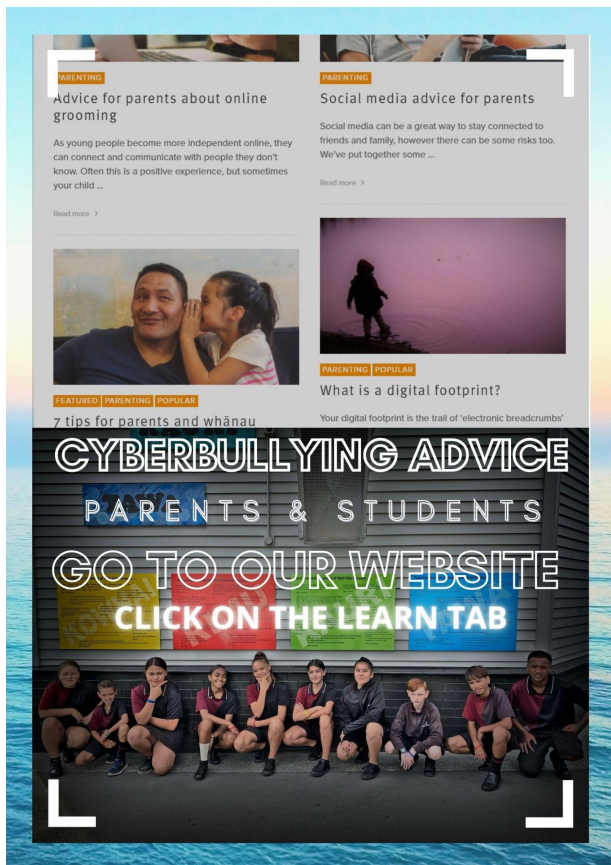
PARENTING

Advice for parents about online grooming

As young people become more independent online, they can connect and communicate with people they don't know. Often this is a positive experience, but sometimes your child ...

Read more >

PARENTING

Social media advice for parents

Social media can be a great way to stay connected to friends and family, however there can be some risks too. We've put together some ...

Read more >

FEATURED PARENTING POPULAR

7 tips for parents and whānau

PARENTING POPULAR

What is a digital footprint?

Your digital footprint is the trail of 'electronic breadcrumbs'

CYBERBULLYING ADVICE

PARENTS & STUDENTS

GO TO OUR WEBSITE

CLICK ON THE LEARN TAB